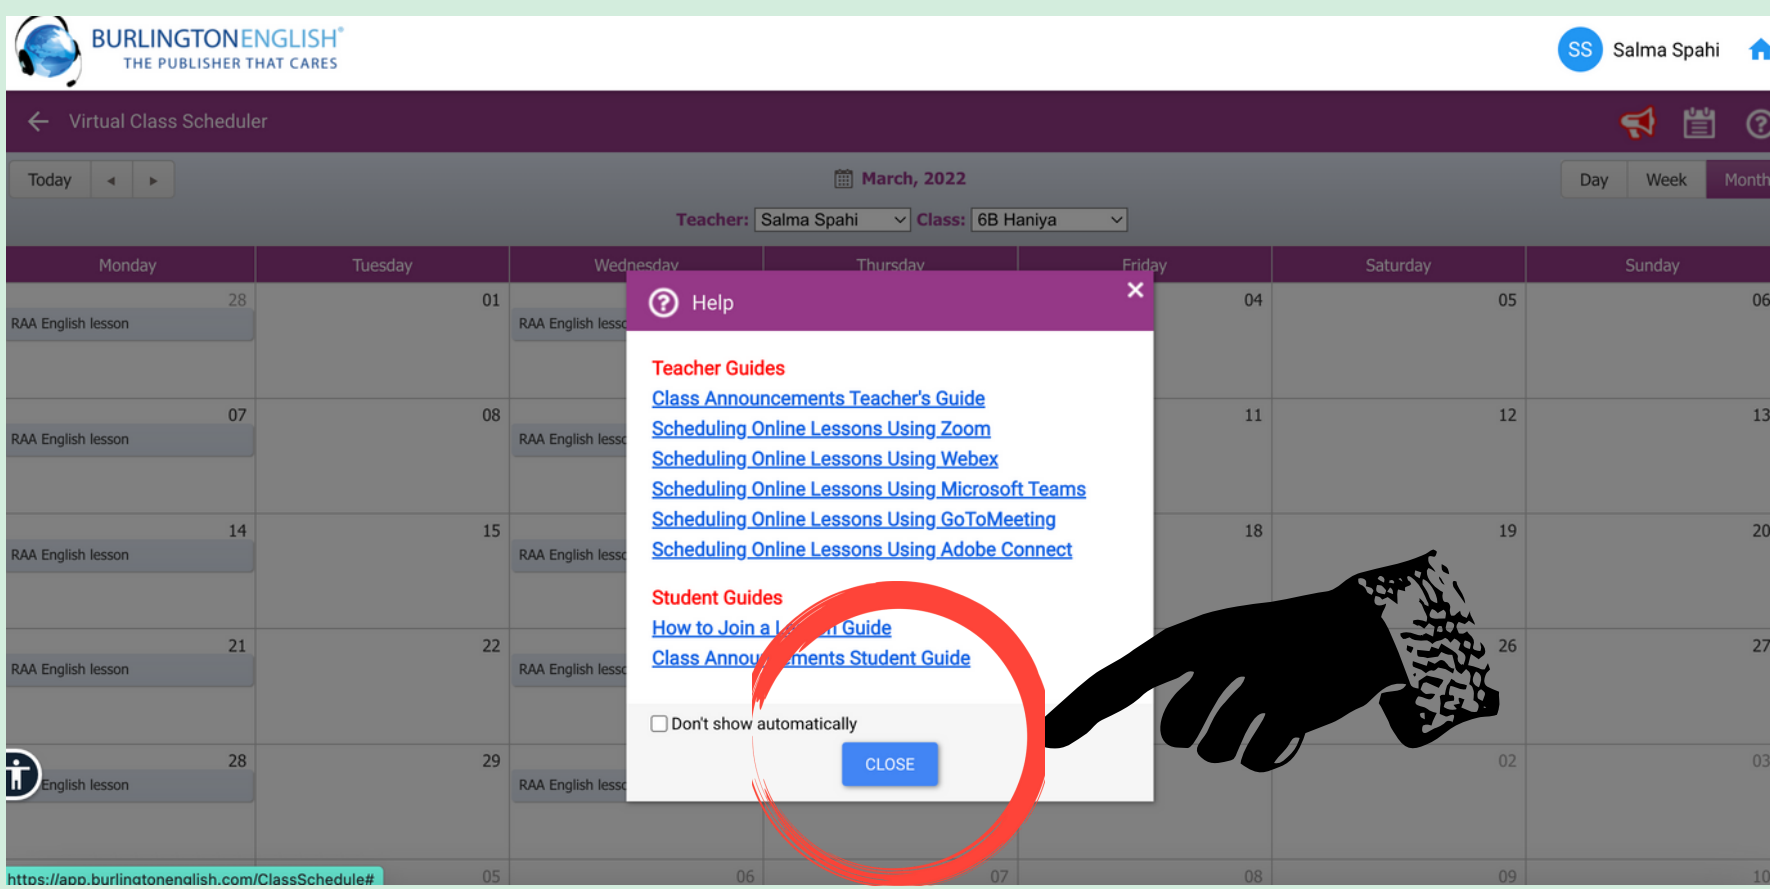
BURLINGTONENGLISH®
THE PUBLISHER THAT CARES

SS Salma Spahi

Virtual Class Scheduler

Today ◂ ▸

March, 2022

Day Week Month

Teacher: Salma Spahi Class: 6B Haniya

| Monday | Tuesday | Wednesday | Thursday | Friday | Saturday | Sunday |
|---|---|---|---|---|---|---|
| 28 RAA English lesson | 01 | RAA English less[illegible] | | 04 | 05 | 06 |
| 07 RAA English lesson | 08 | RAA English less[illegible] | | 11 | 12 | 13 |
| 14 RAA English lesson | 15 | RAA English less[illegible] | | 18 | 19 | 20 |
| 21 RAA English lesson | 22 | RAA English less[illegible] | | | 26 | 27 |
| 28 English lesson | 29 | RAA English less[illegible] | | | 02 | 03 |
| | 05 | 06 | 07 | 08 | 09 | 10 |

Help

Teacher Guides
Class Announcements Teacher's Guide
Scheduling Online Lessons Using Zoom
Scheduling Online Lessons Using Webex
Scheduling Online Lessons Using Microsoft Teams
Scheduling Online Lessons Using GoToMeeting
Scheduling Online Lessons Using Adobe Connect

Student Guides
How to Join a L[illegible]n Guide
Class Annou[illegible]ments Student Guide

Don't show automatically

CLOSE

https://app.burlingtonenglish.com/ClassSchedule#